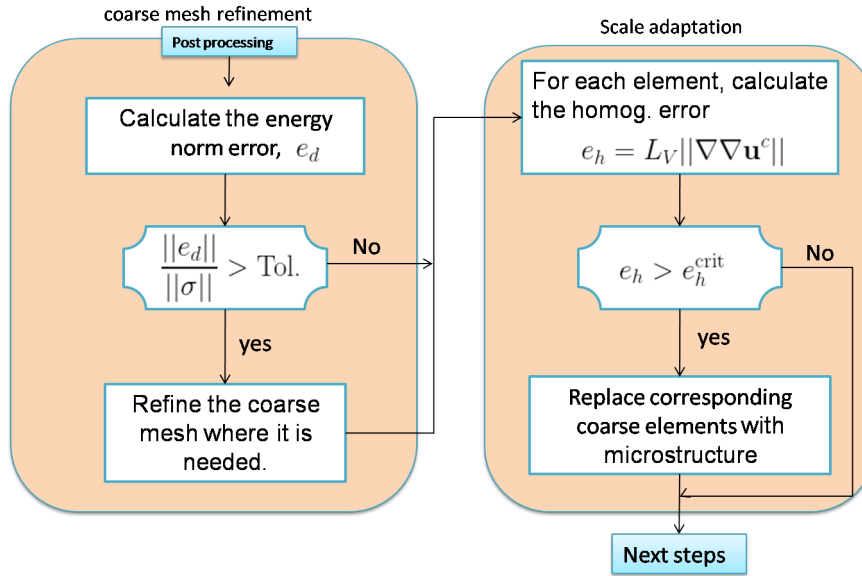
coarse mesh refinement

Post processing

Calculate the energy norm error, $e_d$

$\frac{||e_d||}{||\sigma||} > \text{Tol.}$

No

yes

Refine the coarse mesh where it is needed.

Scale adaptation

For each element, calculate the homog. error

$e_h = L_V||\nabla\nabla\mathbf{u}^c||$

$e_h > e_h^{\text{crit}}$

No

yes

Replace corresponding coarse elements with microstructure

Next steps